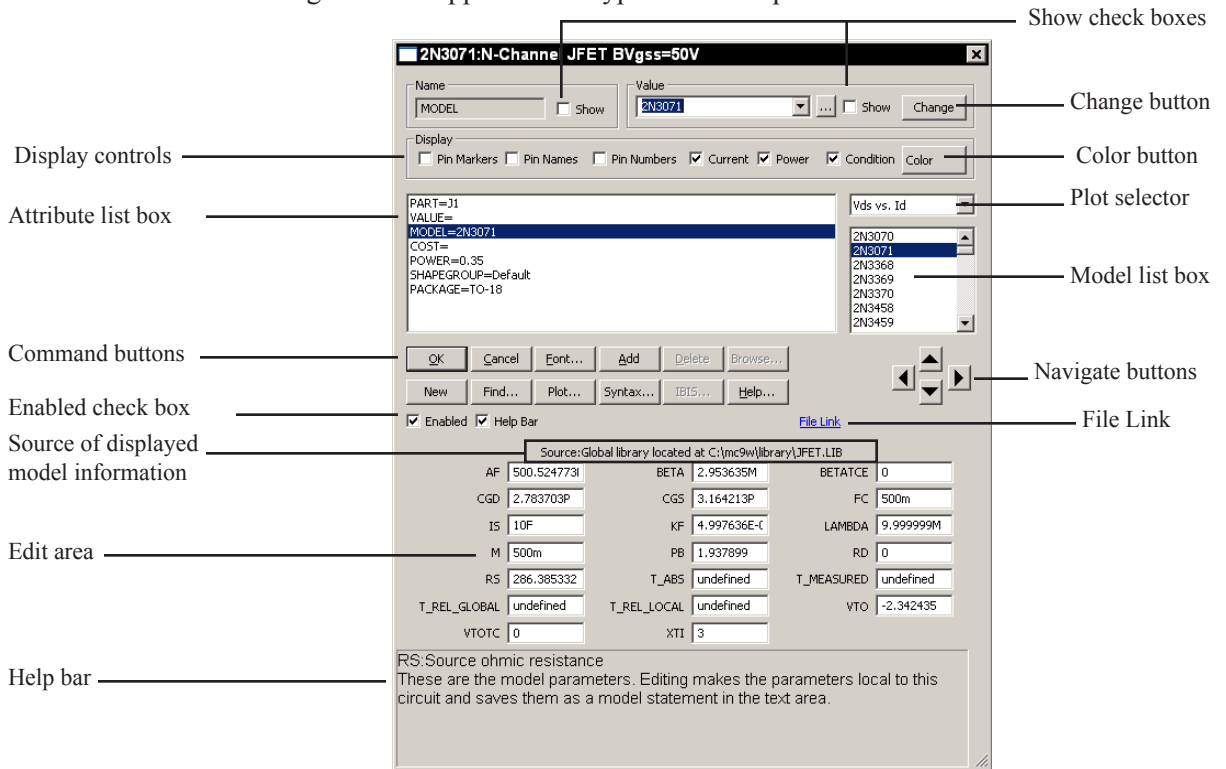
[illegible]

Show check boxes

2N3071:N-Channe JFET BVgss=50V

Name
MODEL
Show

Value
2N3071
...
Show
Change

Change button

Display
Display controls
Pin Markers
Pin Names
Pin Numbers
Current
Power
Condition
Color

Color button

Attribute list box

PART=J1
VALUE=
MODEL=2N3071
COST=
POWER=0.35
SHAPEGROUP=Default
PACKAGE=TO-18

Vds vs. Id

Plot selector

2N3070
2N3071
2N3368
2N3369
2N3370
2N3458
2N3459

Model list box

Command buttons

OK
Cancel
Font...
Add
Delete
Browse...
New
Find...
Plot...
Syntax...
IBIS...
Help...

Navigate buttons

Enabled check box

Enabled
Help Bar

File Link

File Link

Source of displayed model information

Source:Global library located at C:\mc9w\library\JFET.LIB

| AF | 500.5247731 | BETA | 2.953635M | BETATCE | 0 |
|---|---|---|---|---|---|
| CGD | 2.783703P | CGS | 3.164213P | FC | 500m |
| IS | 10F | KF | 4.997636E-( | LAMBDA | 9.999999M |
| M | 500m | PB | 1.937899 | RD | 0 |
| RS | 286.385332 | T_ABS | undefined | T_MEASURED | undefined |
| T_REL_GLOBAL | undefined | T_REL_LOCAL | undefined | VTO | -2.342435 |
| VTOTC | 0 | XTI | 3 | | |

Edit area

Help bar

RS:Source ohmic resistance
These are the model parameters. Editing makes the parameters local to this circuit and saves them as a model statement in the text area.